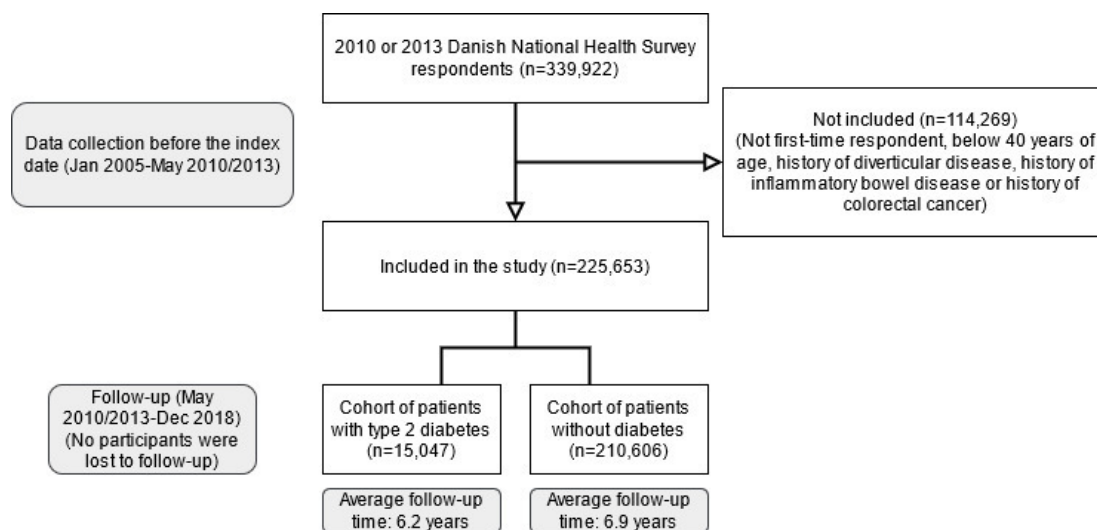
2010 or 2013 Danish National Health Survey respondents (n=339,922)

Data collection before the index date (Jan 2005-May 2010/2013)

Not included (n=114,269)
(Not first-time respondent, below 40 years of age, history of diverticular disease, history of inflammatory bowel disease or history of colorectal cancer)

Included in the study (n=225,653)

Follow-up (May 2010/2013-Dec 2018)
(No participants were lost to follow-up)

Cohort of patients with type 2 diabetes (n=15,047)

Cohort of patients without diabetes (n=210,606)

Average follow-up time: 6.2 years

Average follow-up time: 6.9 years